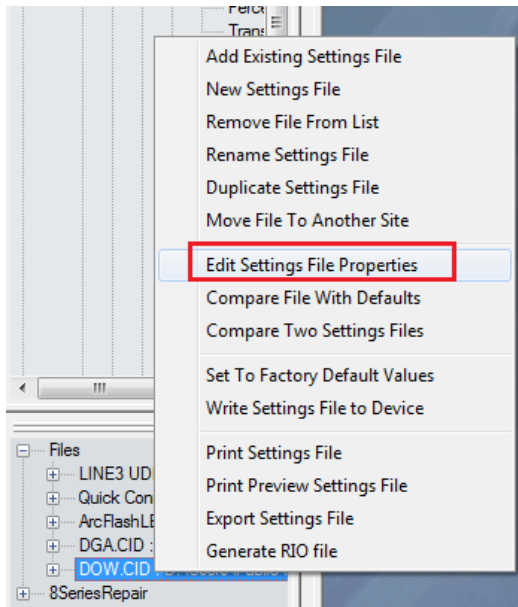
Perce
Trans

Add Existing Settings File
New Settings File
Remove File From List
Rename Settings File
Duplicate Settings File
Move File To Another Site

Edit Settings File Properties
Compare File With Defaults
Compare Two Settings Files

Set To Factory Default Values
Write Settings File to Device

Print Settings File
Print Preview Settings File
Export Settings File
Generate RIO file

Files
LINE3 UD
Quick Con
ArcFlashLE
DGA.CID :
DOW.CID : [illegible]
8SeriesRepair